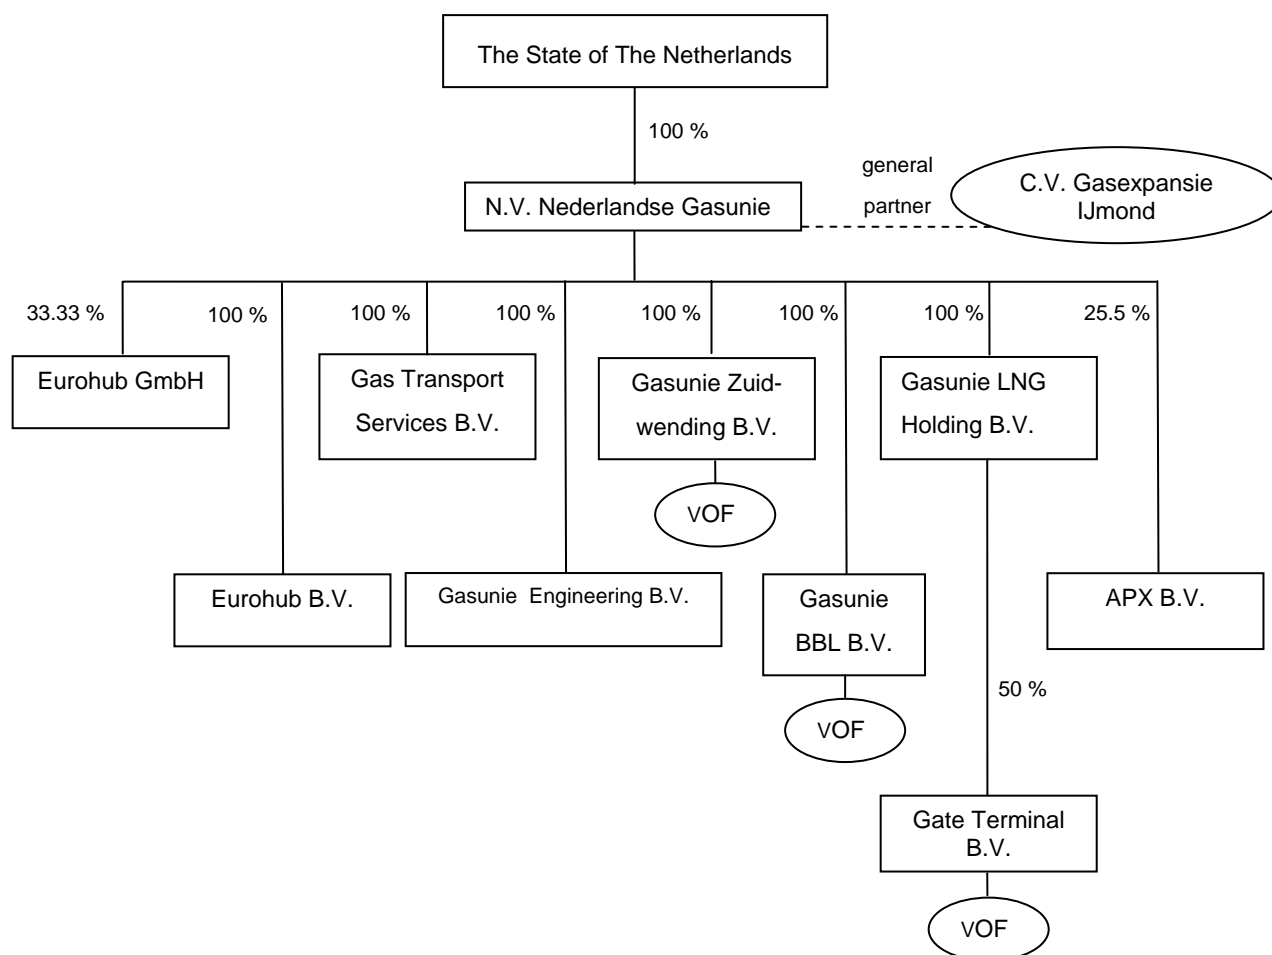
The State of The Netherlands

100 %

N.V. Nederlandse Gasunie

general partner

C.V. Gasexpansie IJmond

33.33 %

100 %

100 %

100 %

100 %

100 %

100 %

25.5 %

Eurohub GmbH

Gas Transport Services B.V.

Gasunie Zuidwending B.V.

Gasunie LNG Holding B.V.

VOF

Eurohub B.V.

Gasunie Engineering B.V.

Gasunie BBL B.V.

APX B.V.

VOF

50 %

Gate Terminal B.V.

VOF